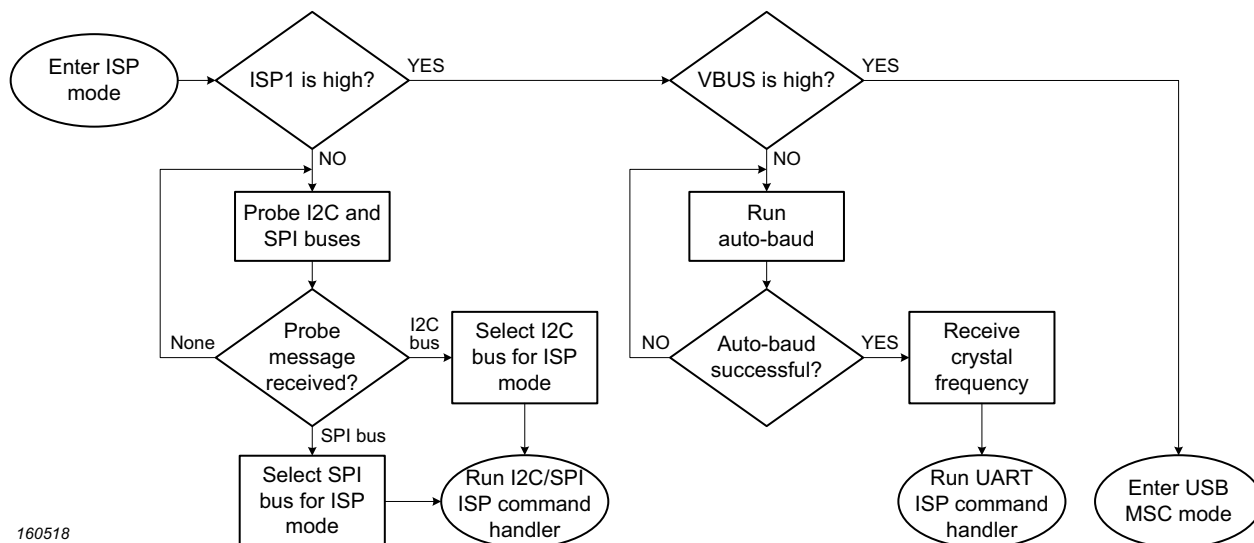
Enter ISP mode

ISP1 is high?

YES

NO

Probe I2C and SPI buses

Probe message received?

None

I2C bus

Select I2C bus for ISP mode

SPI bus

Select SPI bus for ISP mode

Run I2C/SPI ISP command handler

VBUS is high?

YES

NO

Run auto-baud

Auto-baud successful?

NO

YES

Receive crystal frequency

Run UART ISP command handler

Enter USB MSC mode

160518